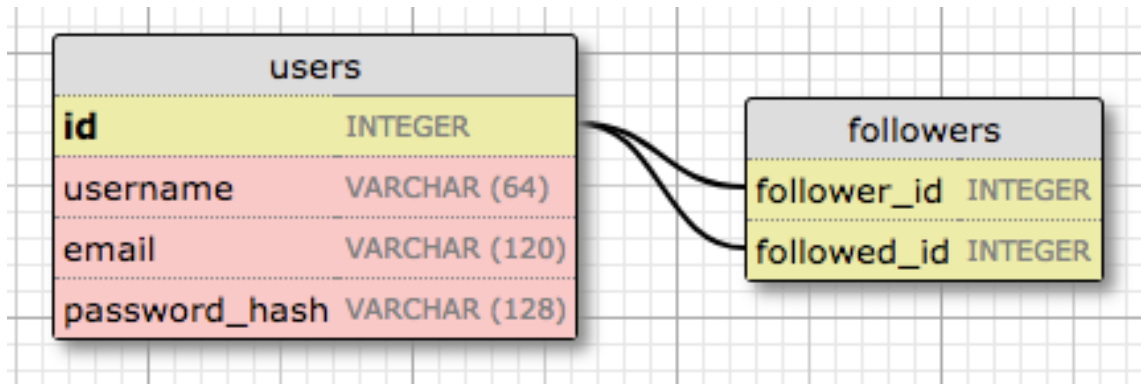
| users | |
|---|---|
| id | INTEGER |
| username | VARCHAR (64) |
| email | VARCHAR (120) |
| password_hash | VARCHAR (128) |

| followers | |
|---|---|
| follower_id | INTEGER |
| followed_id | INTEGER |